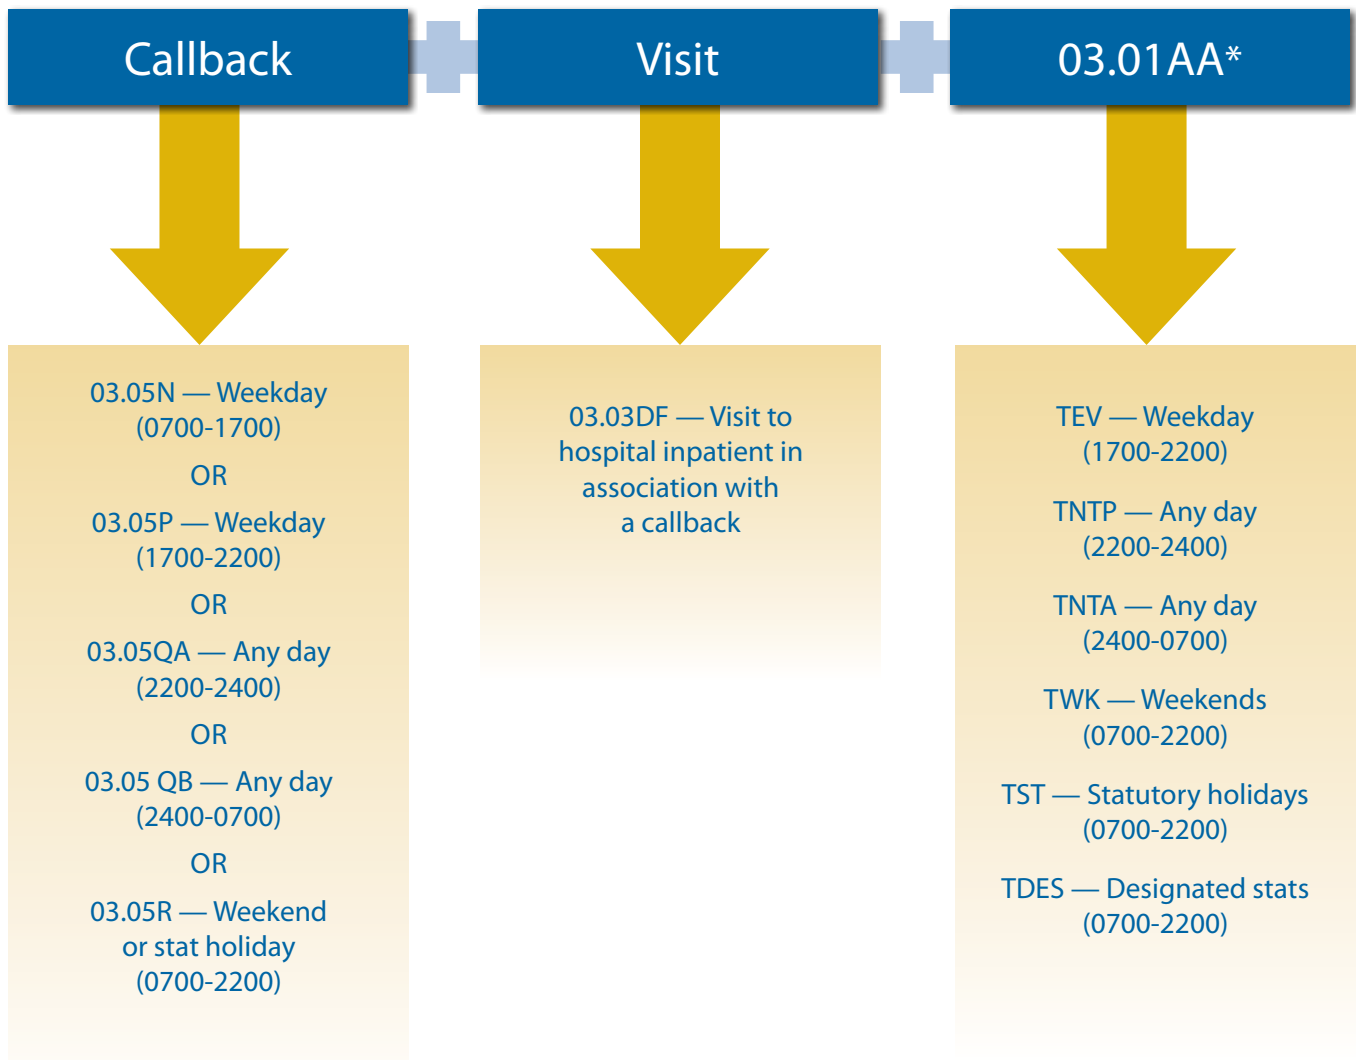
Callback

03.05N — Weekday (0700-1700)

OR

03.05P — Weekday (1700-2200)

OR

03.05QA — Any day (2200-2400)

OR

03.05 QB — Any day (2400-0700)

OR

03.05R — Weekend or stat holiday (0700-2200)

Visit

03.03DF — Visit to hospital inpatient in association with a callback

03.01AA*

TEV — Weekday (1700-2200)

TNTP — Any day (2200-2400)

TNTA — Any day (2400-0700)

TWK — Weekends (0700-2200)

TST — Statutory holidays (0700-2200)

TDES — Designated stats (0700-2200)